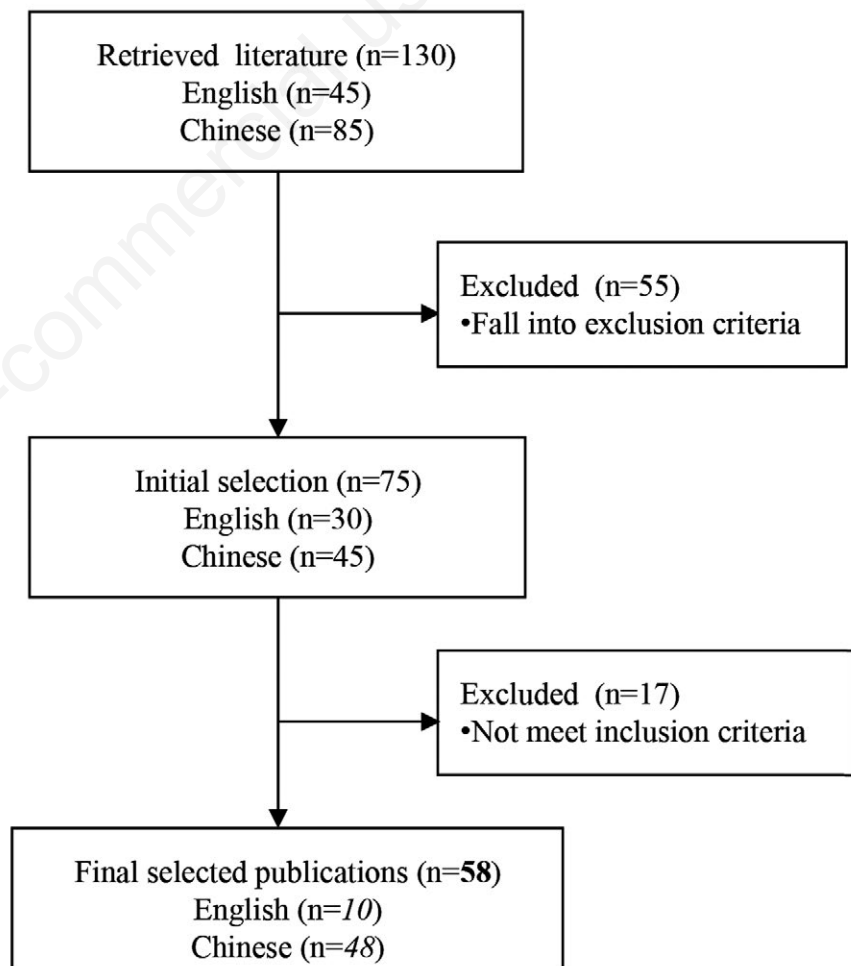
Retrieved literature (n=130)
English (n=45)
Chinese (n=85)

Excluded (n=55)
•Fall into exclusion criteria

Initial selection (n=75)
English (n=30)
Chinese (n=45)

Excluded (n=17)
•Not meet inclusion criteria

Final selected publications (n=58)
English (n=10)
Chinese (n=48)